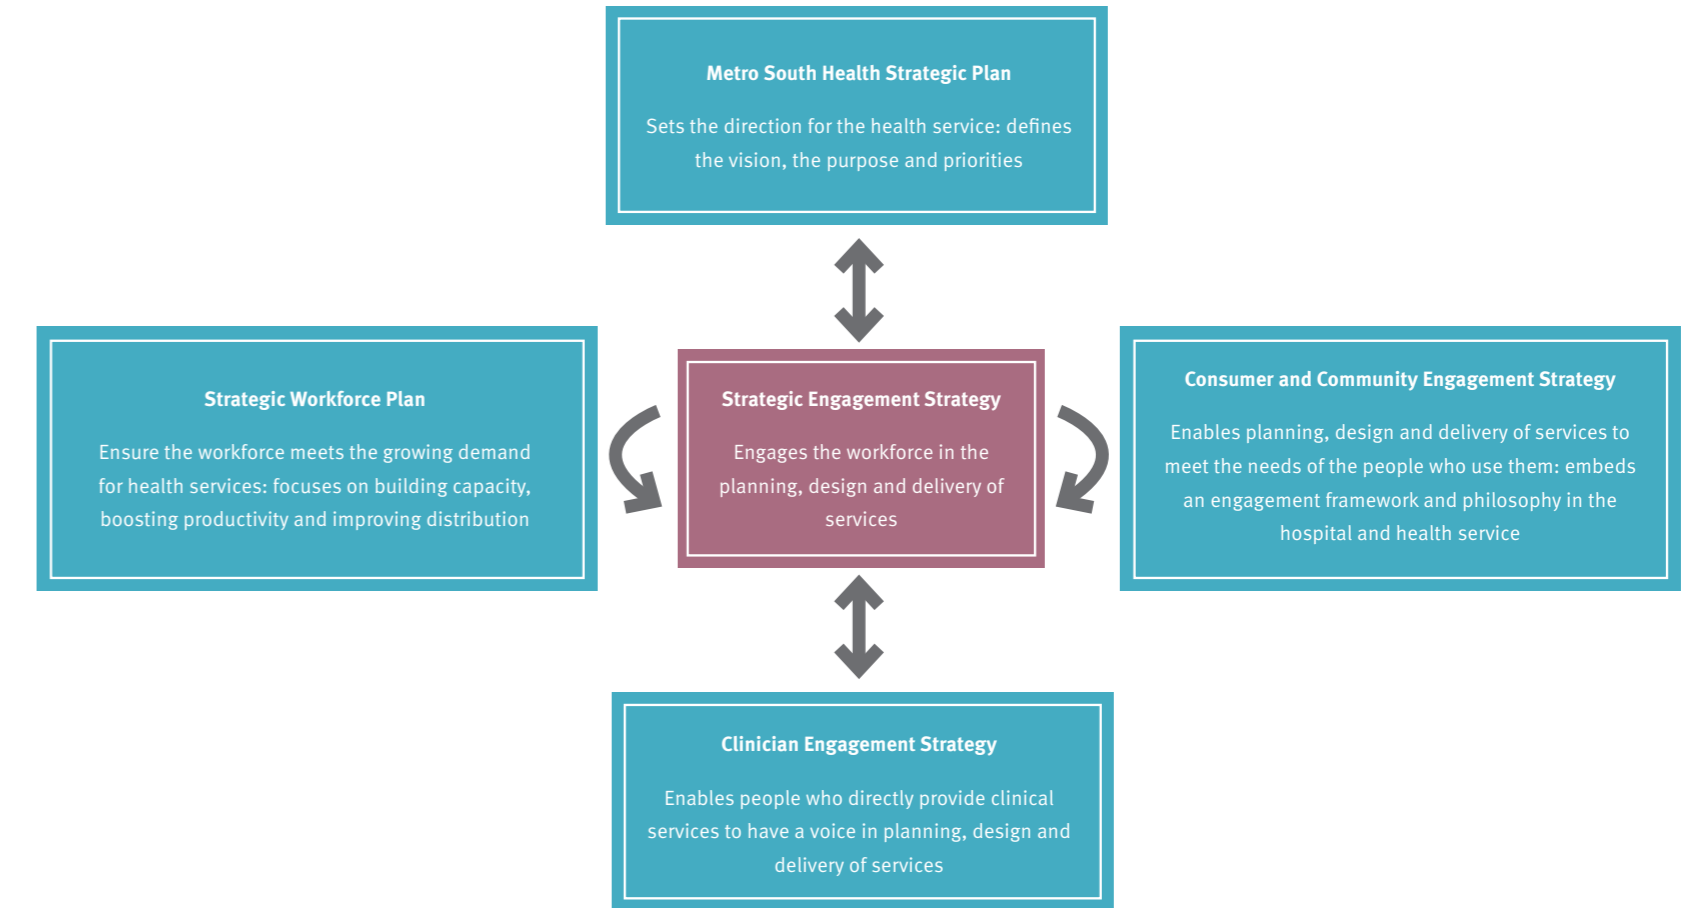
Metro South Health Strategic Plan

Sets the direction for the health service: defines the vision, the purpose and priorities

Strategic Workforce Plan

Ensure the workforce meets the growing demand for health services: focuses on building capacity, boosting productivity and improving distribution

Strategic Engagement Strategy

Engages the workforce in the planning, design and delivery of services

Consumer and Community Engagement Strategy

Enables planning, design and delivery of services to meet the needs of the people who use them: embeds an engagement framework and philosophy in the hospital and health service

Clinician Engagement Strategy

Enables people who directly provide clinical services to have a voice in planning, design and delivery of services